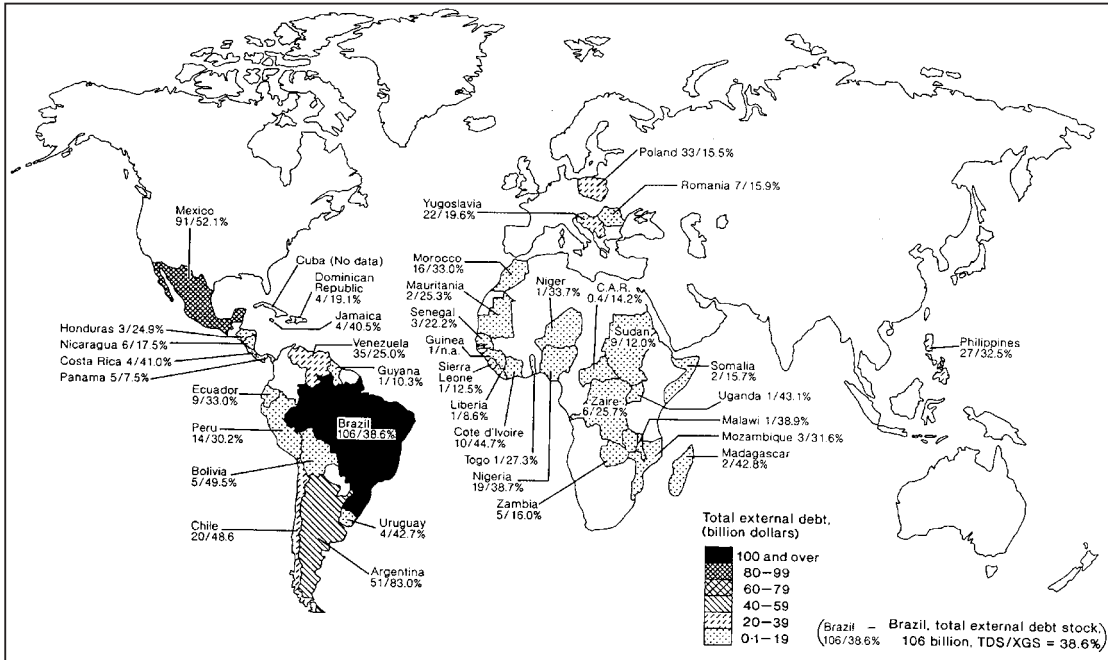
Poland 33/15.5%

Romania 7/15.9%

Yugoslavia 22/19.6%

Mexico 91/52.1%

Cuba (No data)

Dominican Republic 4/19.1%

Jamaica 4/40.5%

Honduras 3/24.9%

Nicaragua 6/17.5%

Costa Rica 4/41.0%

Panama 5/7.5%

Venezuela 35/25.0%

Guyana 1/10.3%

Ecuador 9/33.0%

Brazil 106/38.6%

Peru 14/30.2%

Bolivia 5/49.5%

Chile 20/48.6

Uruguay 4/42.7%

Argentina 51/83.0%

Morocco 16/33.0%

Mauritania 2/25.3%

Senegal 3/22.2%

Guinea 1/n.a.

Sierra Leone 1/12.5%

Liberia 1/8.6%

Cote d'Ivoire 10/44.7%

Togo 1/27.3%

Nigeria 19/38.7%

Niger 1/33.7%

C.A.R. 0.4/14.2%

Sudan 9/12.0%

Somalia 2/15.7%

Zaire 6/25.7%

Uganda 1/43.1%

Malawi 1/38.9%

Mozambique 3/31.6%

Madagascar 2/42.8%

Zambia 5/15.0%

Philippines 27/32.5%

Total external debt (billion dollars)

100 and over

80–99

60–79

40–59

20–39

0·1–19

(Brazil 106/38.6% – Brazil, total external debt stock, 106 billion, TDS/XGS = 38.6%)